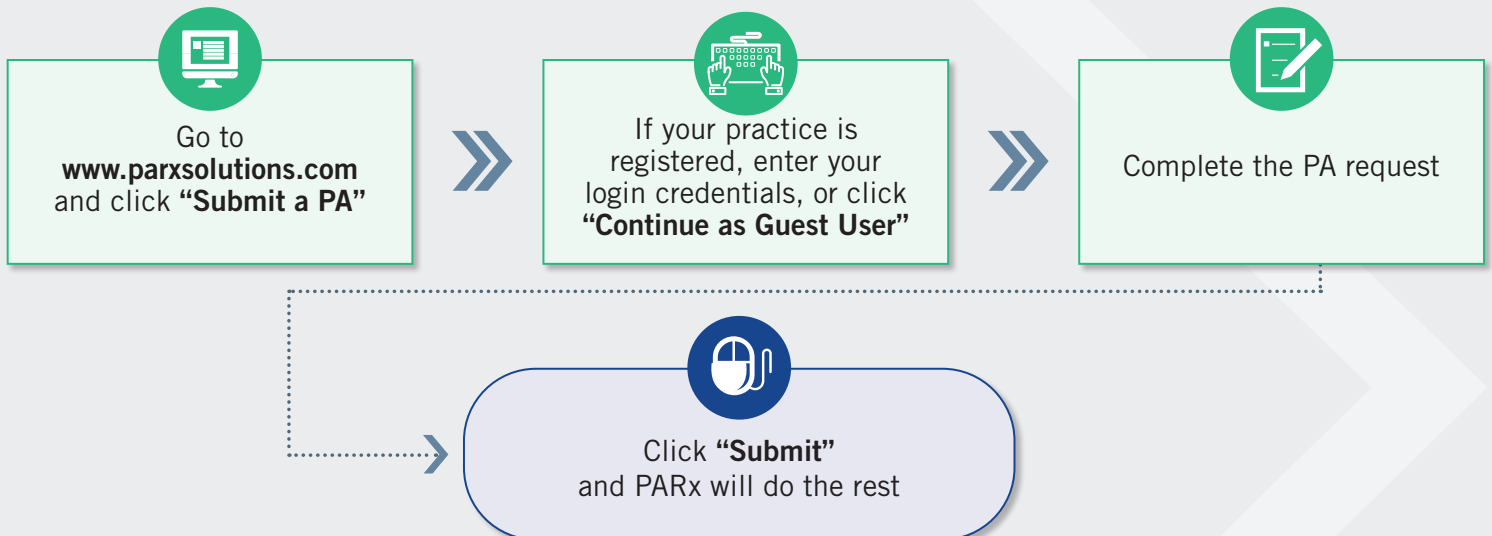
Go to www.parxsolutions.com and click “Submit a PA”

If your practice is registered, enter your login credentials, or click “Continue as Guest User”

Complete the PA request

Click “Submit” and PARx will do the rest